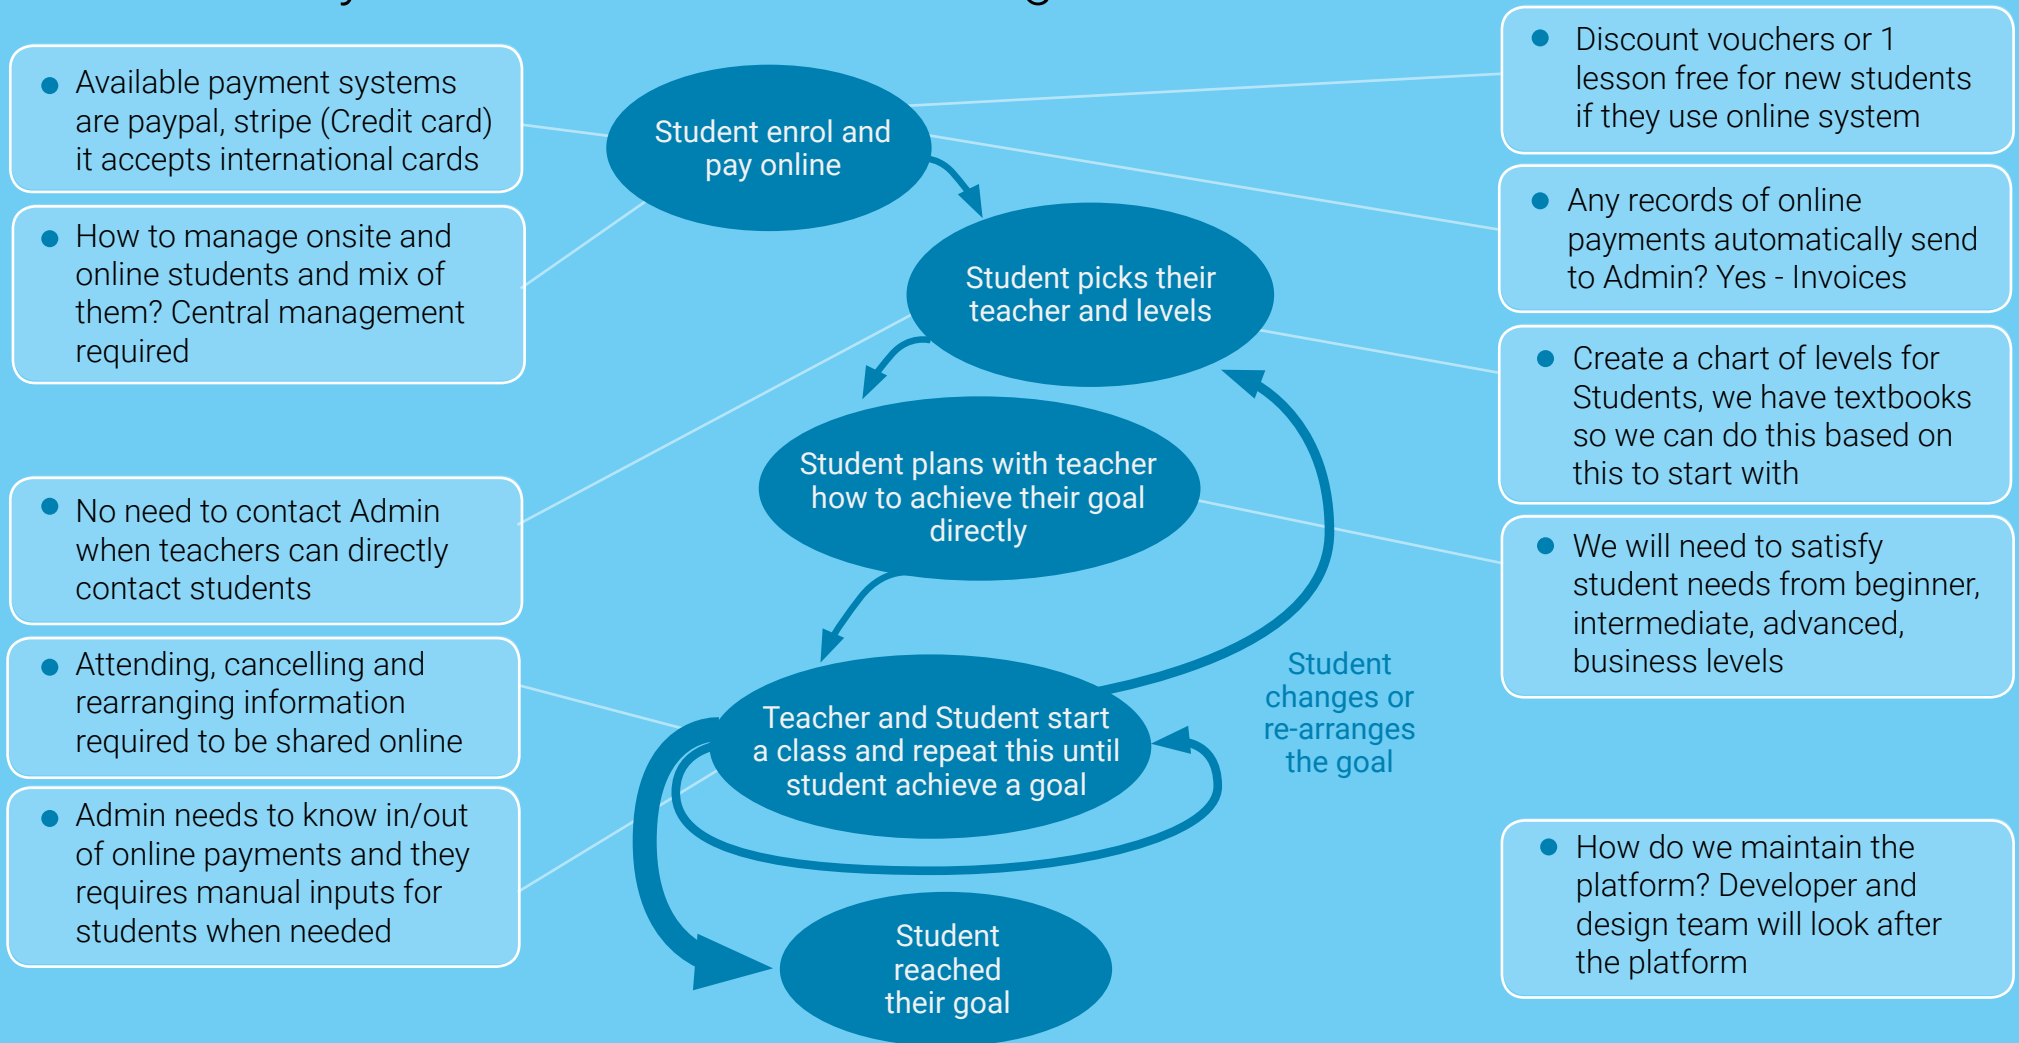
- Available payment systems are paypal, stripe (Credit card) it accepts international cards

- How to manage onsite and online students and mix of them? Central management required

- No need to contact Admin when teachers can directly contact students

- Attending, cancelling and rearranging information required to be shared online

- Admin needs to know in/out of online payments and they requires manual inputs for students when needed

Student enrol and pay online

Student picks their teacher and levels

Student plans with teacher how to achieve their goal directly

Teacher and Student start a class and repeat this until student achieve a goal

Student reached their goal

Student changes or re-arranges the goal

- Discount vouchers or 1 lesson free for new students if they use online system

- Any records of online payments automatically send to Admin? Yes - Invoices

- Create a chart of levels for Students, we have textbooks so we can do this based on this to start with

- We will need to satisfy student needs from beginner, intermediate, advanced, business levels

- How do we maintain the platform? Developer and design team will look after the platform